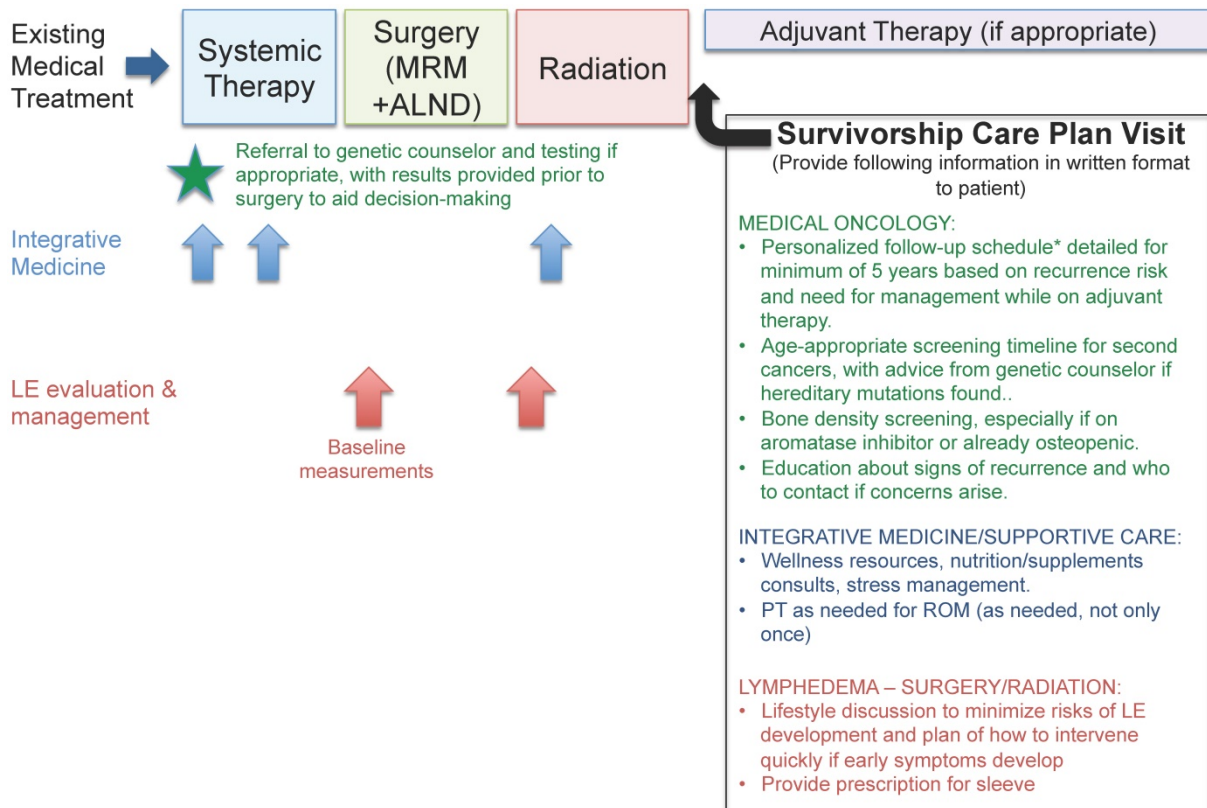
Existing Medical Treatment

Systemic Therapy

Surgery (MRM +ALND)

Radiation

Adjuvant Therapy (if appropriate)

Referral to genetic counselor and testing if appropriate, with results provided prior to surgery to aid decision-making

Integrative Medicine

LE evaluation & management

Baseline measurements

Survivorship Care Plan Visit
(Provide following information in written format to patient)

MEDICAL ONCOLOGY:
• Personalized follow-up schedule* detailed for minimum of 5 years based on recurrence risk and need for management while on adjuvant therapy.
• Age-appropriate screening timeline for second cancers, with advice from genetic counselor if hereditary mutations found..
• Bone density screening, especially if on aromatase inhibitor or already osteopenic.
• Education about signs of recurrence and who to contact if concerns arise.

INTEGRATIVE MEDICINE/SUPPORTIVE CARE:
• Wellness resources, nutrition/supplements consults, stress management.
• PT as needed for ROM (as needed, not only once)

LYMPHEDEMA – SURGERY/RADIATION:
• Lifestyle discussion to minimize risks of LE development and plan of how to intervene quickly if early symptoms develop
• Provide prescription for sleeve